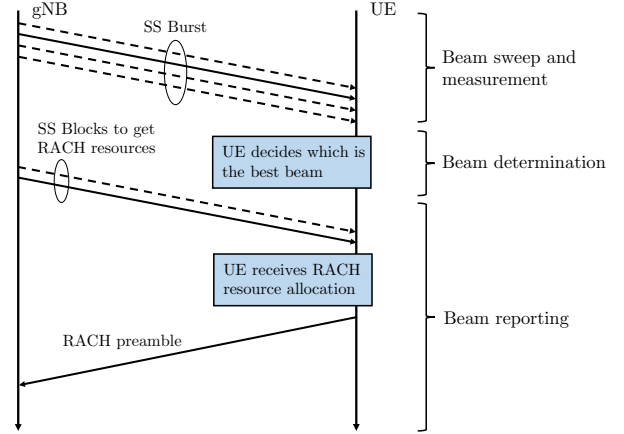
gNB

UE

SS Burst

Beam sweep and measurement

SS Blocks to get RACH resources

UE decides which is the best beam

Beam determination

UE receives RACH resource allocation

Beam reporting

RACH preamble